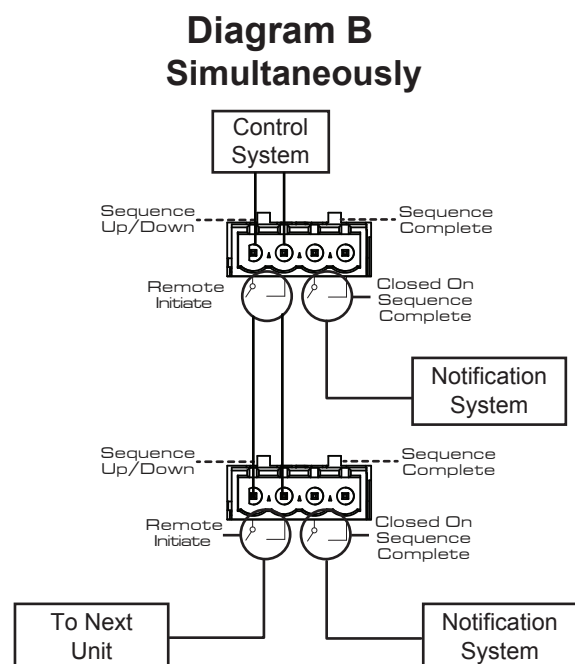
Diagram B
Simultaneously

Control System

Sequence Up/Down

Sequence Complete

Remote Initiate

Closed On Sequence Complete

Notification System

Sequence Up/Down

Sequence Complete

Remote Initiate

Closed On Sequence Complete

To Next Unit

Notification System